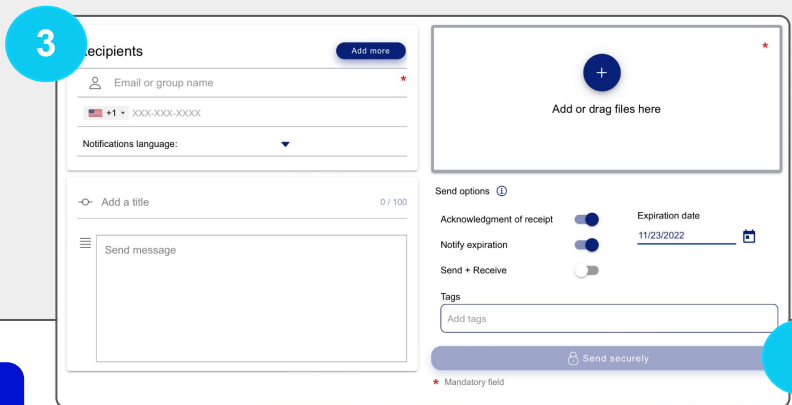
3

ecipients

Add more

Email or group name *

+1 ▾ XXX-XXX-XXXX

Notifications language:

Add a title 0 / 100

Send message

*

+

Add or drag files here

Send options

Acknowledgment of receipt

Notify expiration

Send + Receive

Expiration date

11/23/2022

Tags

Add tags

Send securely

* Mandatory field